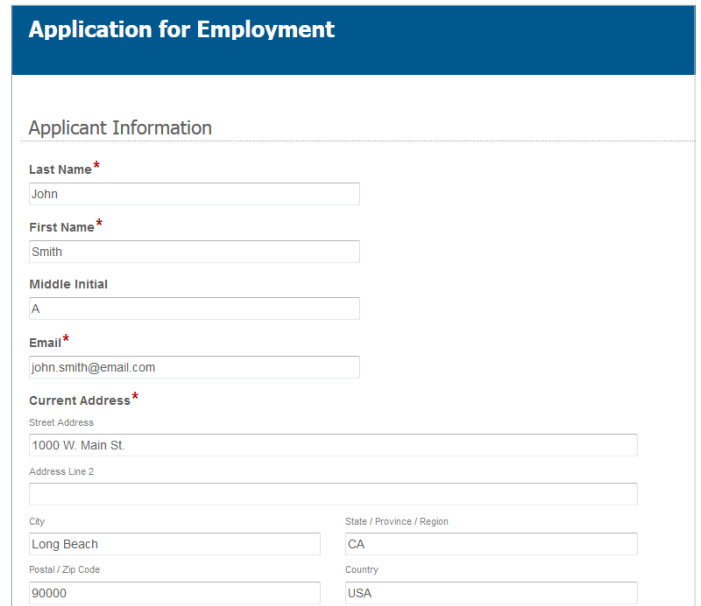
Application for Employment

Applicant Information

Last Name*
John

First Name*
Smith

Middle Initial
A

Email*
john.smith@email.com

Current Address*
Street Address
1000 W. Main St.
Address Line 2

City
Long Beach
State / Province / Region
CA
Postal / Zip Code
90000
Country
USA